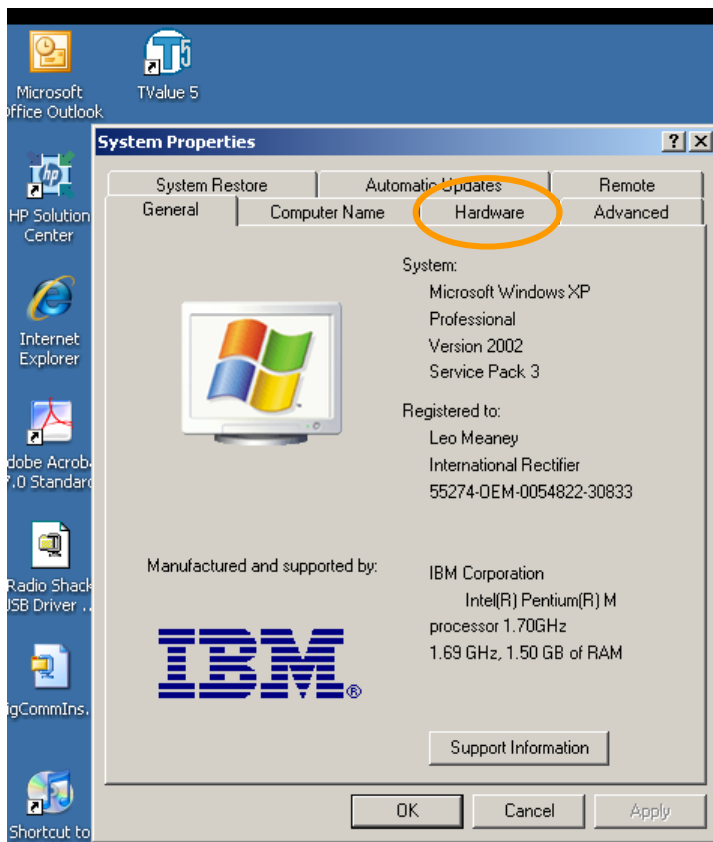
Microsoft
ffice Outlook

TValue 5

HP Solution
Center

Internet
Explorer

dobe Acrob
7.0 Standar

Radio Shack
JSB Driver ...

gCommIns.

Shortcut to

System Properties

? X

System Restore
Automatic Updates
Remote
General
Computer Name
Hardware
Advanced

System:
Microsoft Windows XP
Professional
Version 2002
Service Pack 3

Registered to:
Leo Meaney
International Rectifier
55274-OEM-0054822-30833

Manufactured and supported by:

IBM Corporation
Intel(R) Pentium(R) M
processor 1.70GHz
1.69 GHz, 1.50 GB of RAM

IBM®

Support Information

OK
Cancel
Apply